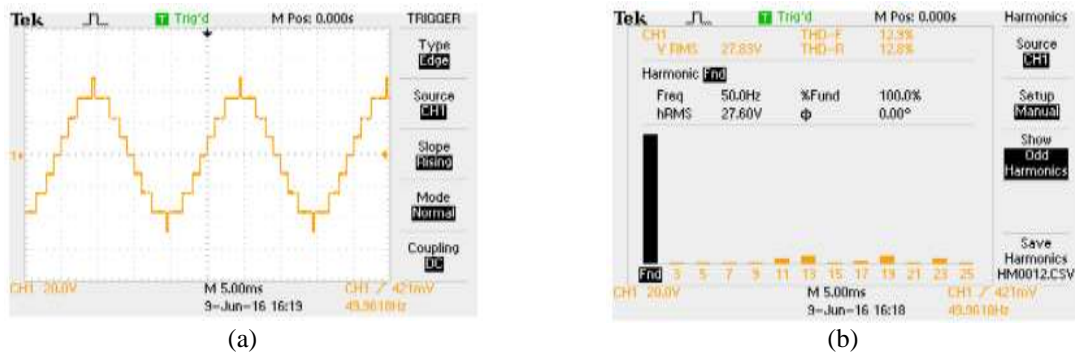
Tek T Trig'd M Pos: 0.000s TRIGGER

Type Edge

Source CH1

Slope Rising

Mode Normal

Coupling DC

1

CH1 20.0V M 5.00ms CH1 ↗ 421mV
9-Jun-16 16:19 49.9618Hz

(a)

Tek T Trig'd M Pos: 0.000s Harmonics

CH1 THD-F 12.9%
V RMS 27.83V THD-R 12.8%

Harmonic Fnd

| Freq | 50.0Hz | %Fund | 100.0% |
|---|---|---|---|
| hRMS | 27.60V | φ | 0.00° |

Source CH1

Setup Manual

Show Odd Harmonics

Save Harmonics HM0012.CSV

Fnd 3 5 7 9 11 13 15 17 19 21 23 25

CH1 20.0V M 5.00ms CH1 ↗ 421mV
9-Jun-16 16:18 49.9618Hz

(b)